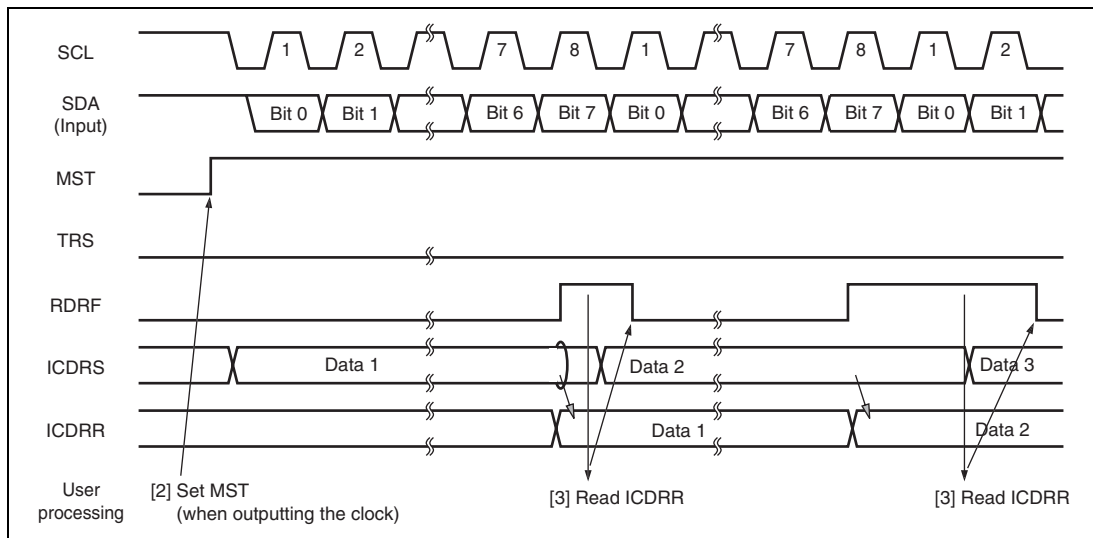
SCL
1
2
7
8
1
7
8
1
2

SDA (Input)
Bit 0
Bit 1
Bit 6
Bit 7
Bit 0
Bit 6
Bit 7
Bit 0
Bit 1

MST

TRS

RDRF

ICDRS
Data 1
Data 2
Data 3

ICDRR
Data 1
Data 2

User processing
[2] Set MST (when outputting the clock)
[3] Read ICDRR
[3] Read ICDRR